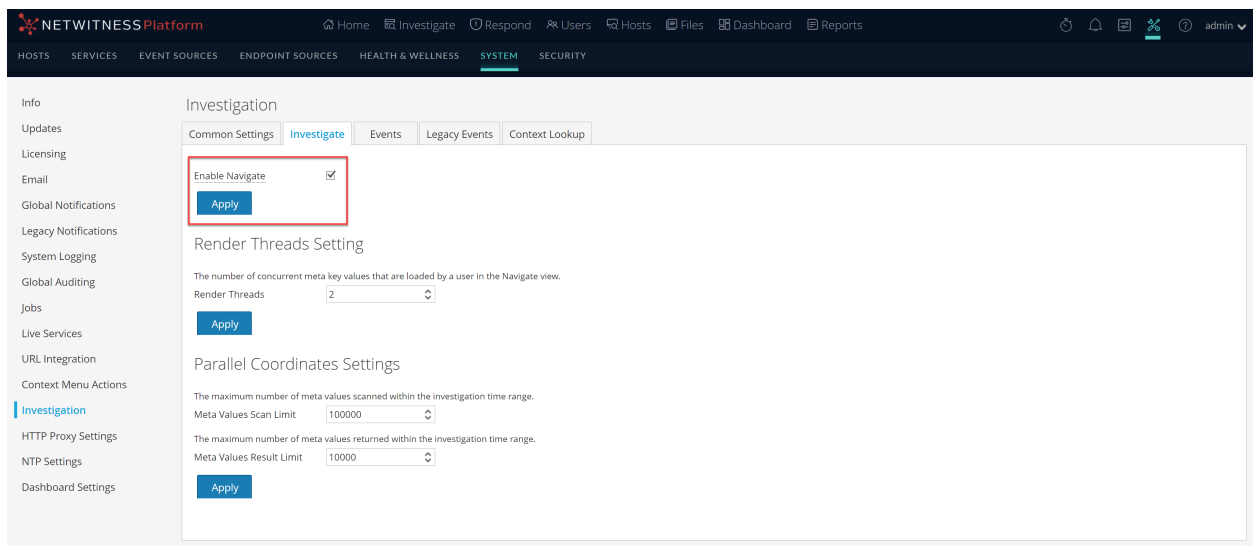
NETWITNESS Platform Home Investigate Respond Users Hosts Files Dashboard Reports admin

HOSTS SERVICES EVENT SOURCES ENDPOINT SOURCES HEALTH & WELLNESS SYSTEM SECURITY

Info
Updates
Licensing
Email
Global Notifications
Legacy Notifications
System Logging
Global Auditing
Jobs
Live Services
URL Integration
Context Menu Actions
Investigation
HTTP Proxy Settings
NTP Settings
Dashboard Settings

Investigation

Common Settings | Investigate | Events | Legacy Events | Context Lookup

Enable Navigate ☑
Apply

Render Threads Setting

The number of concurrent meta key values that are loaded by a user in the Navigate view.
Render Threads 2
Apply

Parallel Coordinates Settings

The maximum number of meta values scanned within the investigation time range.
Meta Values Scan Limit 100000
The maximum number of meta values returned within the investigation time range.
Meta Values Result Limit 10000
Apply